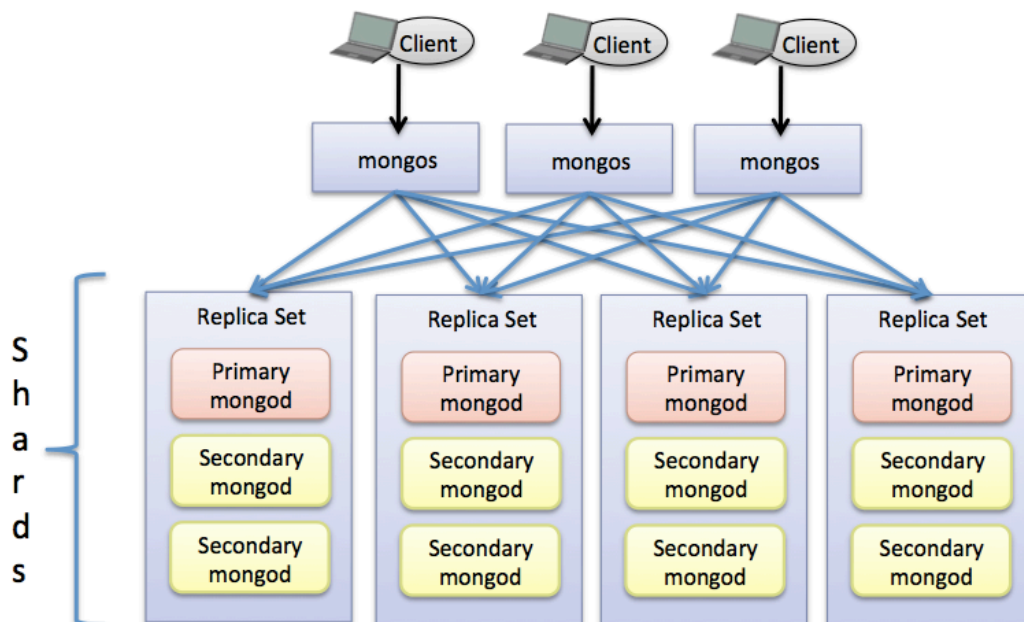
Client

Client

Client

mongos

mongos

mongos

Shards

Replica Set

Primary mongod

Secondary mongod

Secondary mongod

Replica Set

Primary mongod

Secondary mongod

Secondary mongod

Replica Set

Primary mongod

Secondary mongod

Secondary mongod

Replica Set

Primary mongod

Secondary mongod

Secondary mongod